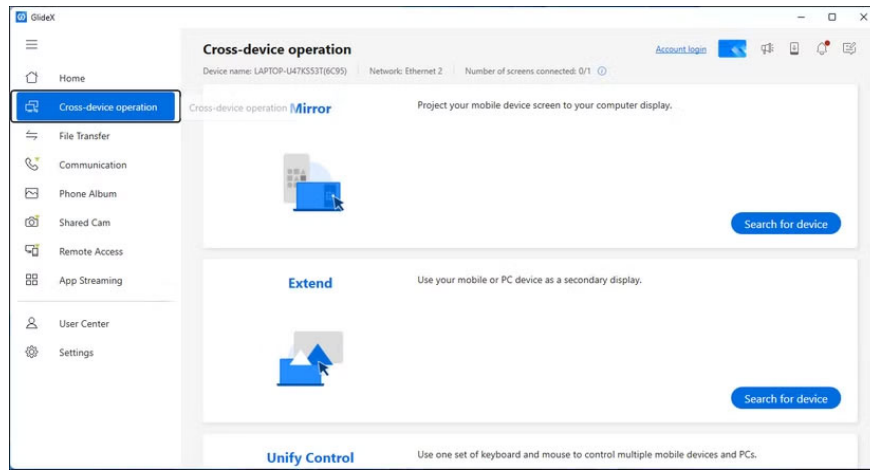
GlideX

Home

Cross-device operation

File Transfer

Communication

Phone Album

Shared Cam

Remote Access

App Streaming

User Center

Settings

Cross-device operation

Device name: LAPTOP-U47KS53T(6C95) | Network: Ethernet 2 | Number of screens connected: 0/1

Account login

Cross-device operation

Mirror

Project your mobile device screen to your computer display.

Search for device

Extend

Use your mobile or PC device as a secondary display.

Search for device

Unify Control

Use one set of keyboard and mouse to control multiple mobile devices and PCs.